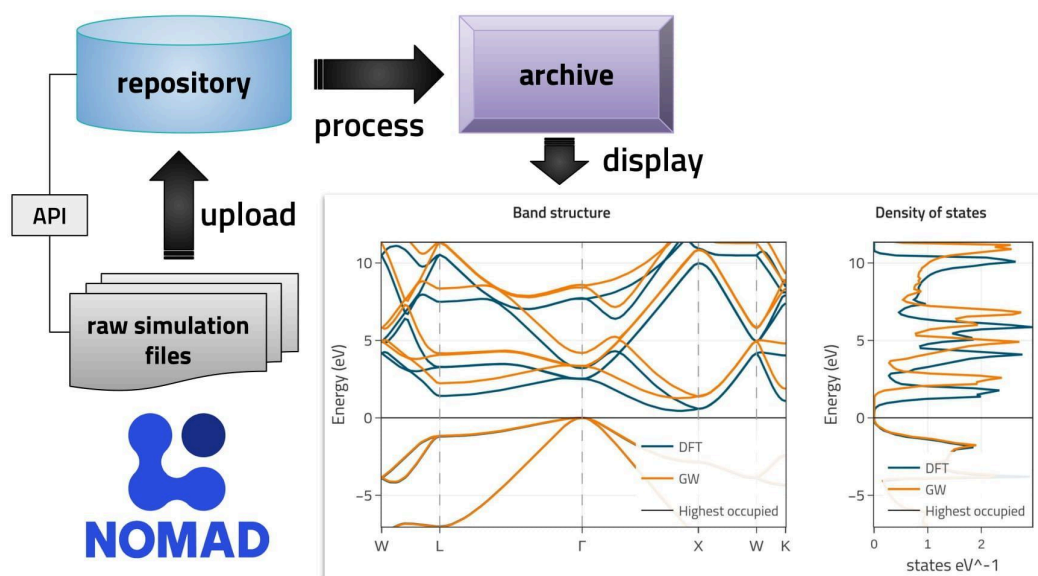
repository

process

archive

display

API

upload

raw simulation files

NOMAD

Band structure

Energy (eV)

10

5

0

-5

DFT

GW

Highest occupied

W L Γ X W K

Density of states

Energy (eV)

10

5

0

-5

DFT

GW

Highest occupied

0 1 2

states eV^-1